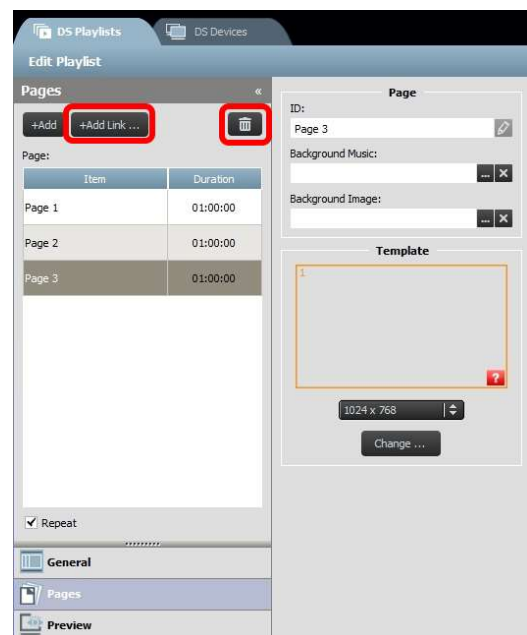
DS Playlists
DS Devices
Edit Playlist
Pages
«
+Add
+Add Link ...
Page:

| Item | Duration |
|---|---|
| Page 1 | 01:00:00 |
| Page 2 | 01:00:00 |
| Page 3 | 01:00:00 |

✔ Repeat
General
Pages
Preview

Page
ID:
Page 3
Background Music:
Background Image:
Template
1
?
1024 x 768
Change ...